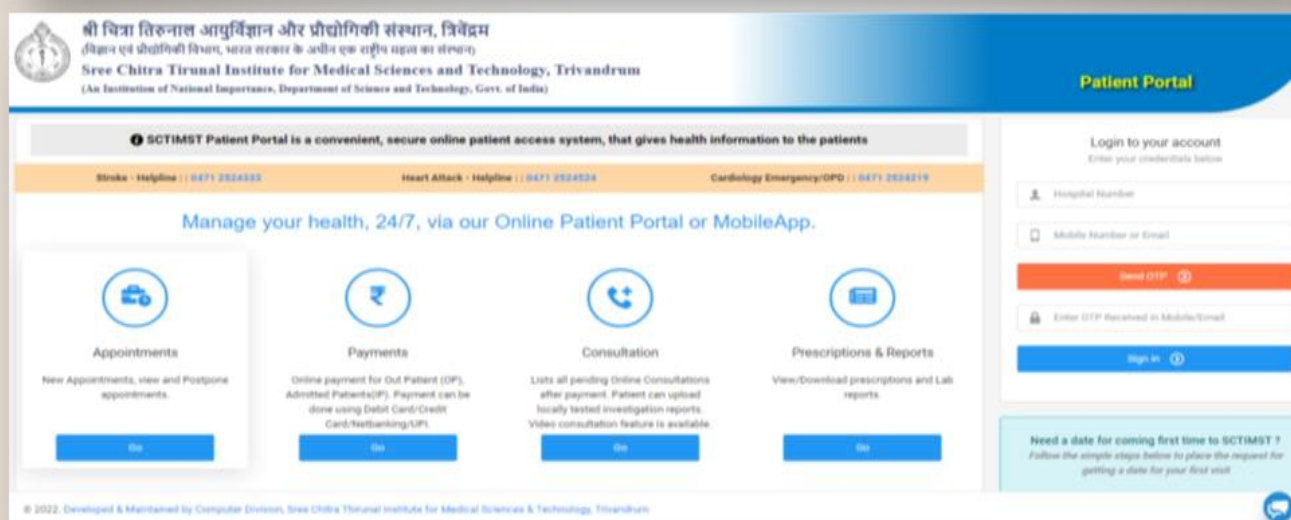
श्री चित्रा तिरुनाल आयुर्विज्ञान और प्रौद्योगिकी संस्थान, त्रिवेंद्रम
(विज्ञान एवं प्रौद्योगिकी विभाग, भारत सरकार के अधीन एक राष्ट्रीय महत्व का संस्थान)
Sree Chitra Tirunal Institute for Medical Sciences and Technology, Trivandrum
(An Institution of National Importance, Department of Science and Technology, Govt. of India)

Patient Portal

SCTIMST Patient Portal is a convenient, secure online patient access system, that gives health information to the patients

Stroke - Helpline : : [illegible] Heart Attack - Helpline : : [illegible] Cardiology Emergency/OPD : : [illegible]

Manage your health, 24/7, via our Online Patient Portal or MobileApp.

Appointments
New Appointments, view and Postpone appointments.
Go

Payments
Online payment for Out Patient (OP), Admitted Patients(IP). Payment can be done using Debit Card/Credit Card/Netbanking/UPI.
Go

Consultation
Lists all pending Online Consultations after payment. Patient can upload locally tested investigation reports. Video consultation feature is available.
Go

Prescriptions & Reports
View/Download prescriptions and Lab reports.
Go

Login to your account
Enter your credentials below
Hospital Number
Mobile Number or Email
Send OTP
Enter OTP Received in Mobile/Email
Sign in

Need a date for coming first time to SCTIMST ?
Follow the simple steps below to place the request for getting a date for your first visit

© 2022. Developed & Maintained by Computer Division, Sree Chitra Thirunal Institute for Medical Sciences & Technology, Trivandrum